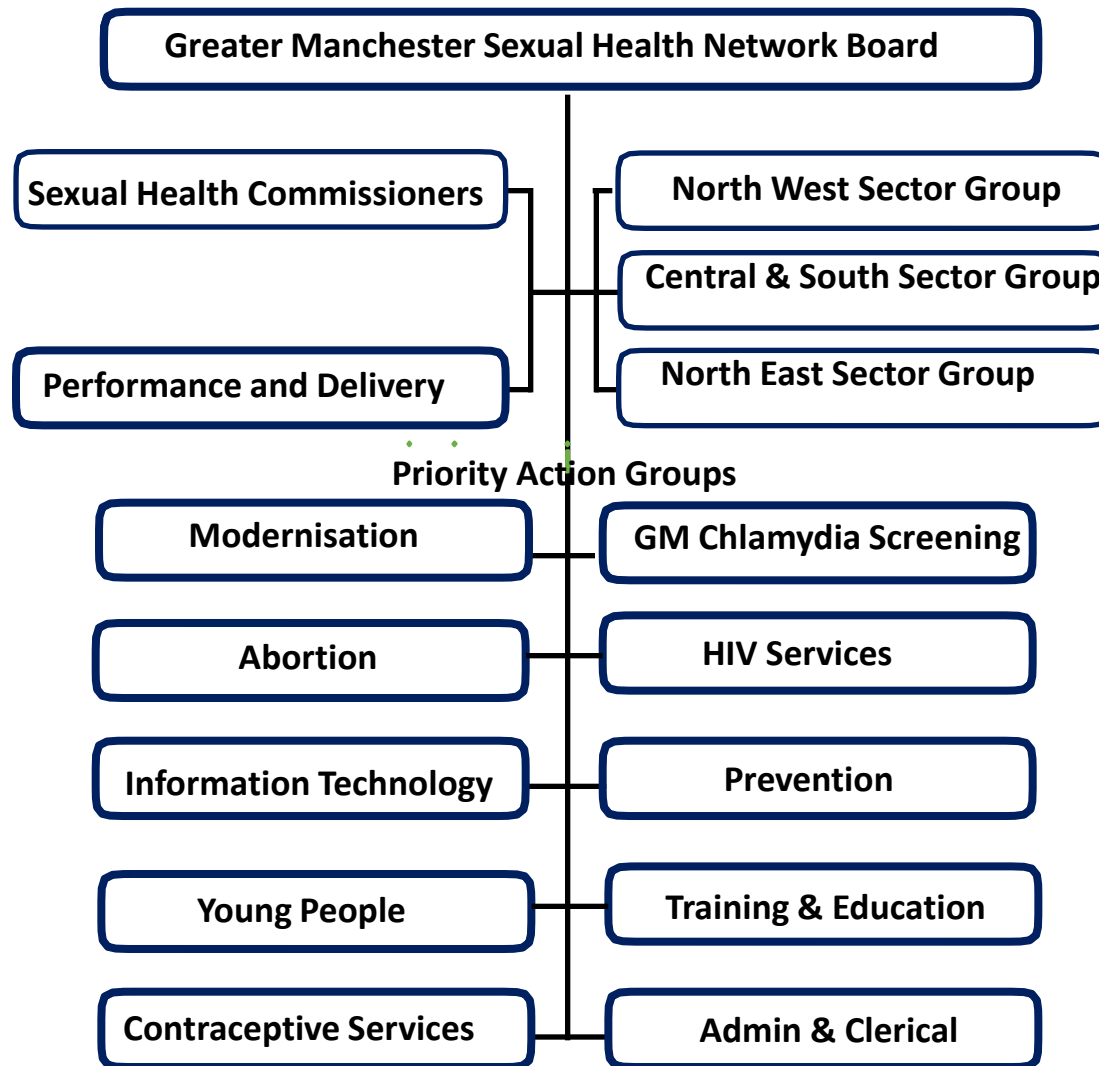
Greater Manchester Sexual Health Network Board

Sexual Health Commissioners

Performance and Delivery

North West Sector Group

Central & South Sector Group

North East Sector Group

Priority Action Groups

Modernisation

GM Chlamydia Screening

Abortion

HIV Services

Information Technology

Prevention

Young People

Training & Education

Contraceptive Services

Admin & Clerical